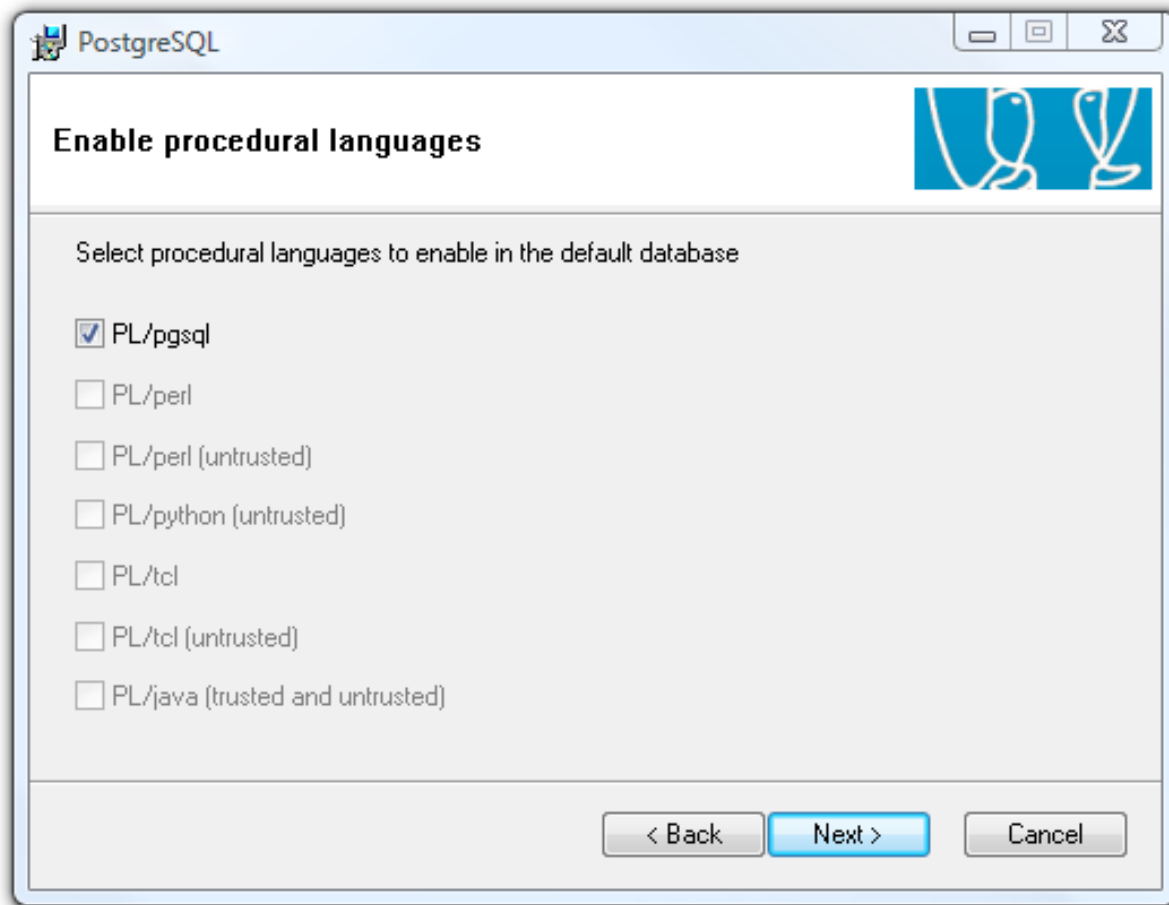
PostgreSQL

Enable procedural languages

Select procedural languages to enable in the default database

PL/pgsql

PL/perl

PL/perl (untrusted)

PL/python (untrusted)

PL/tcl

PL/tcl (untrusted)

PL/java (trusted and untrusted)

< Back Next > Cancel